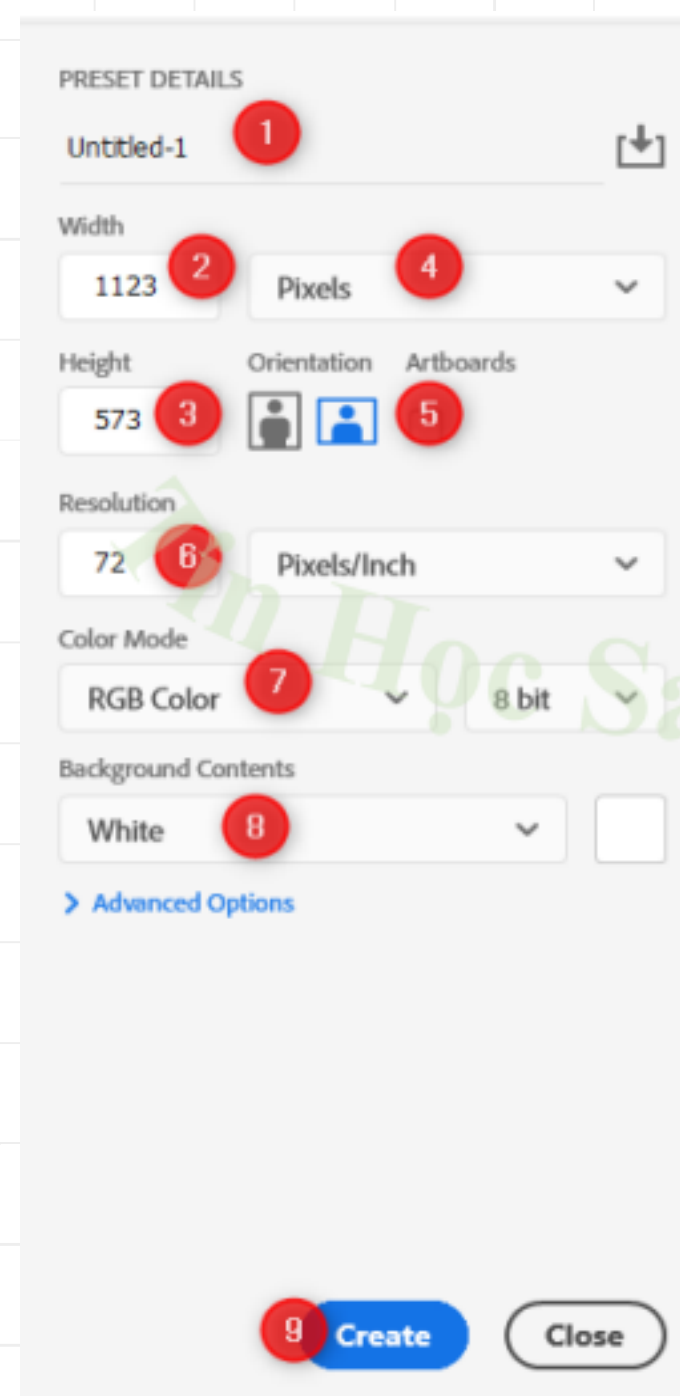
PRESET DETAILS

Untitled-1 1

Width

1123 2

Pixels 4

Height

573 3

Orientation

Artboards 5

Resolution

72 6

Pixels/Inch

Color Mode

RGB Color 7

8 bit

Background Contents

White 8

> Advanced Options

Tin Học Sa

9 Create

Close